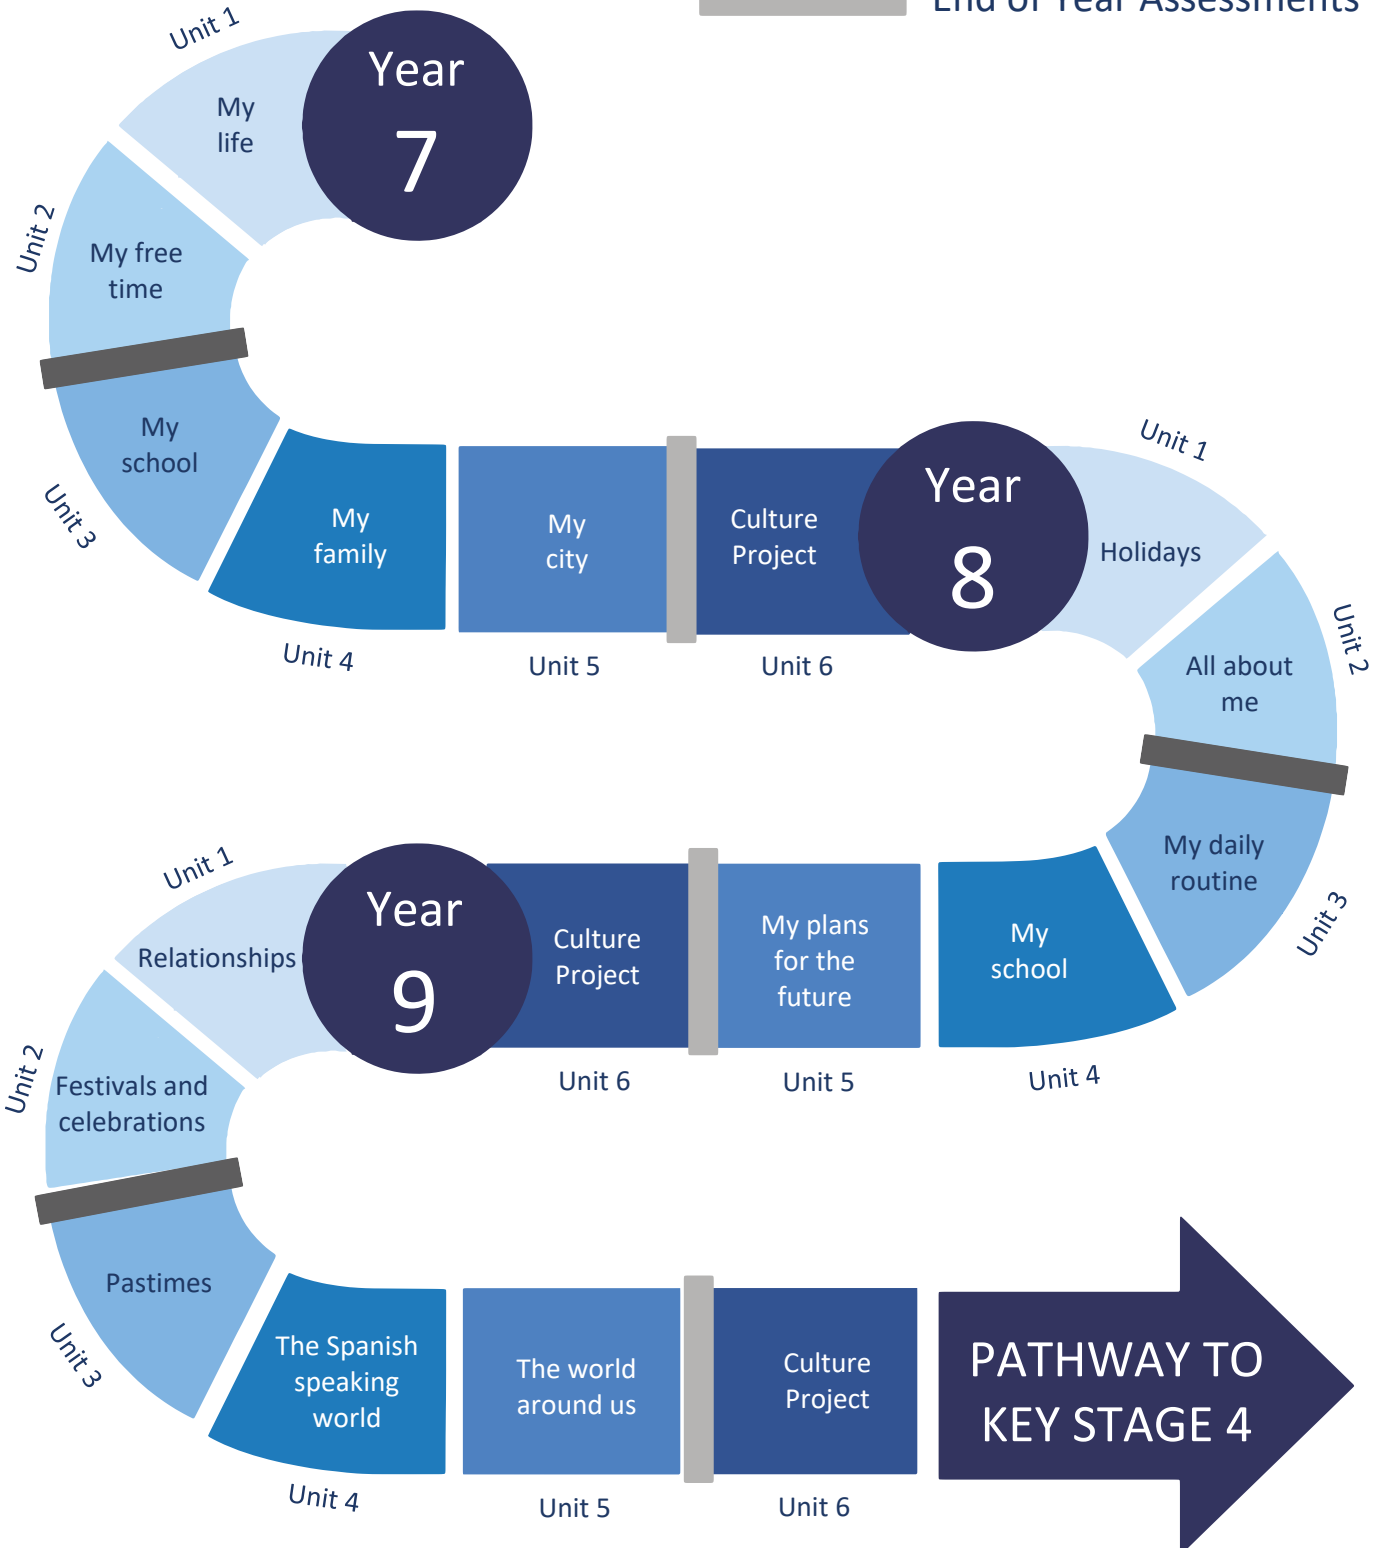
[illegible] End of Year Assessments

Year 7

Unit 1
My life

Unit 2
My free time

Unit 3
My school

Unit 4
My family

Unit 5
My city

Unit 6
Culture Project

Year 8

Unit 1
Holidays

Unit 2
All about me

Unit 3
My daily routine

Unit 4
My school

Unit 5
My plans for the future

Unit 6
Culture Project

Year 9

Unit 1
Relationships

Unit 2
Festivals and celebrations

Unit 3
Pastimes

Unit 4
The Spanish speaking world

Unit 5
The world around us

Unit 6
Culture Project

PATHWAY TO KEY STAGE 4